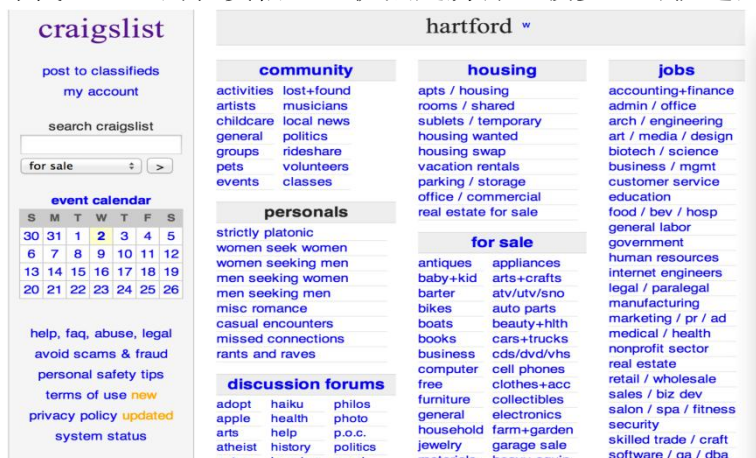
craigslist

post to classifieds
my account

search craigslist

for sale >

event calendar

| S | M | T | W | T | F | S |
|---|---|---|---|---|---|---|
| 30 | 31 | 1 | 2 | 3 | 4 | 5 |
| 6 | 7 | 8 | 9 | 10 | 11 | 12 |
| 13 | 14 | 15 | 16 | 17 | 18 | 19 |
| 20 | 21 | 22 | 23 | 24 | 25 | 26 |

help, faq, abuse, legal
avoid scams & fraud
personal safety tips
terms of use new
privacy policy updated
system status

hartford w

community
activities
artists
childcare
general
groups
pets
events
lost+found
musicians
local news
politics
rideshare
volunteers
classes

personals
strictly platonic
women seek women
women seeking men
men seeking women
men seeking men
misc romance
casual encounters
missed connections
rants and raves

discussion forums
adopt
apple
arts
atheist
haiku
health
help
history
philos
photo
p.o.c.
politics

housing
apts / housing
rooms / shared
sublets / temporary
housing wanted
housing swap
vacation rentals
parking / storage
office / commercial
real estate for sale

for sale
antiques
baby+kid
barter
bikes
boats
books
business
computer
free
furniture
general
household
jewelry
appliances
arts+crafts
atv/utv/sno
auto parts
beauty+hlth
cars+trucks
cds/dvd/vhs
cell phones
clothes+acc
collectibles
electronics
farm+garden
garage sale

jobs
accounting+finance
admin / office
arch / engineering
art / media / design
biotech / science
business / mgmt
customer service
education
food / bev / hosp
general labor
government
human resources
internet engineers
legal / paralegal
manufacturing
marketing / pr / ad
medical / health
nonprofit sector
real estate
retail / wholesale
sales / biz dev
salon / spa / fitness
security
skilled trade / craft
software / qa / dba